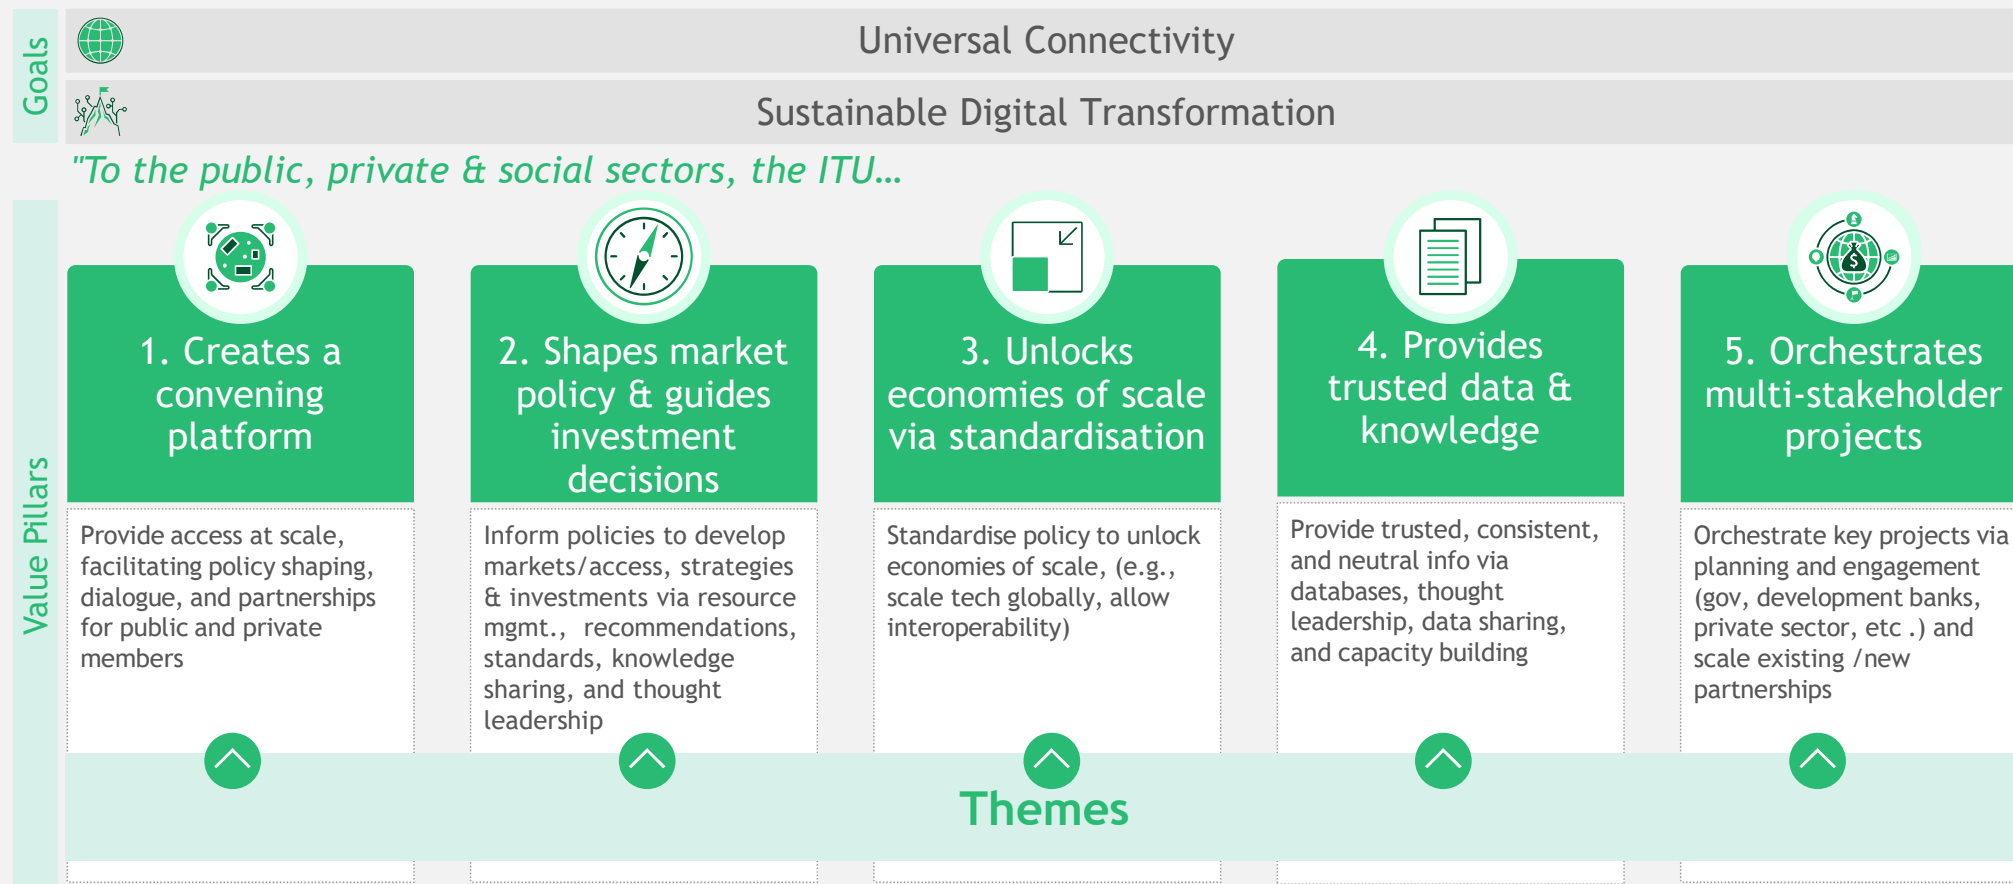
Goals

Universal Connectivity

Sustainable Digital Transformation

"To the public, private & social sectors, the ITU…

Value Pillars

1. Creates a convening platform

Provide access at scale, facilitating policy shaping, dialogue, and partnerships for public and private members

2. Shapes market policy & guides investment decisions

Inform policies to develop markets/access, strategies & investments via resource mgmt., recommendations, standards, knowledge sharing, and thought leadership

3. Unlocks economies of scale via standardisation

Standardise policy to unlock economies of scale, (e.g., scale tech globally, allow interoperability)

4. Provides trusted data & knowledge

Provide trusted, consistent, and neutral info via databases, thought leadership, data sharing, and capacity building

5. Orchestrates multi-stakeholder projects

Orchestrate key projects via planning and engagement (gov, development banks, private sector, etc .) and scale existing /new partnerships

Themes